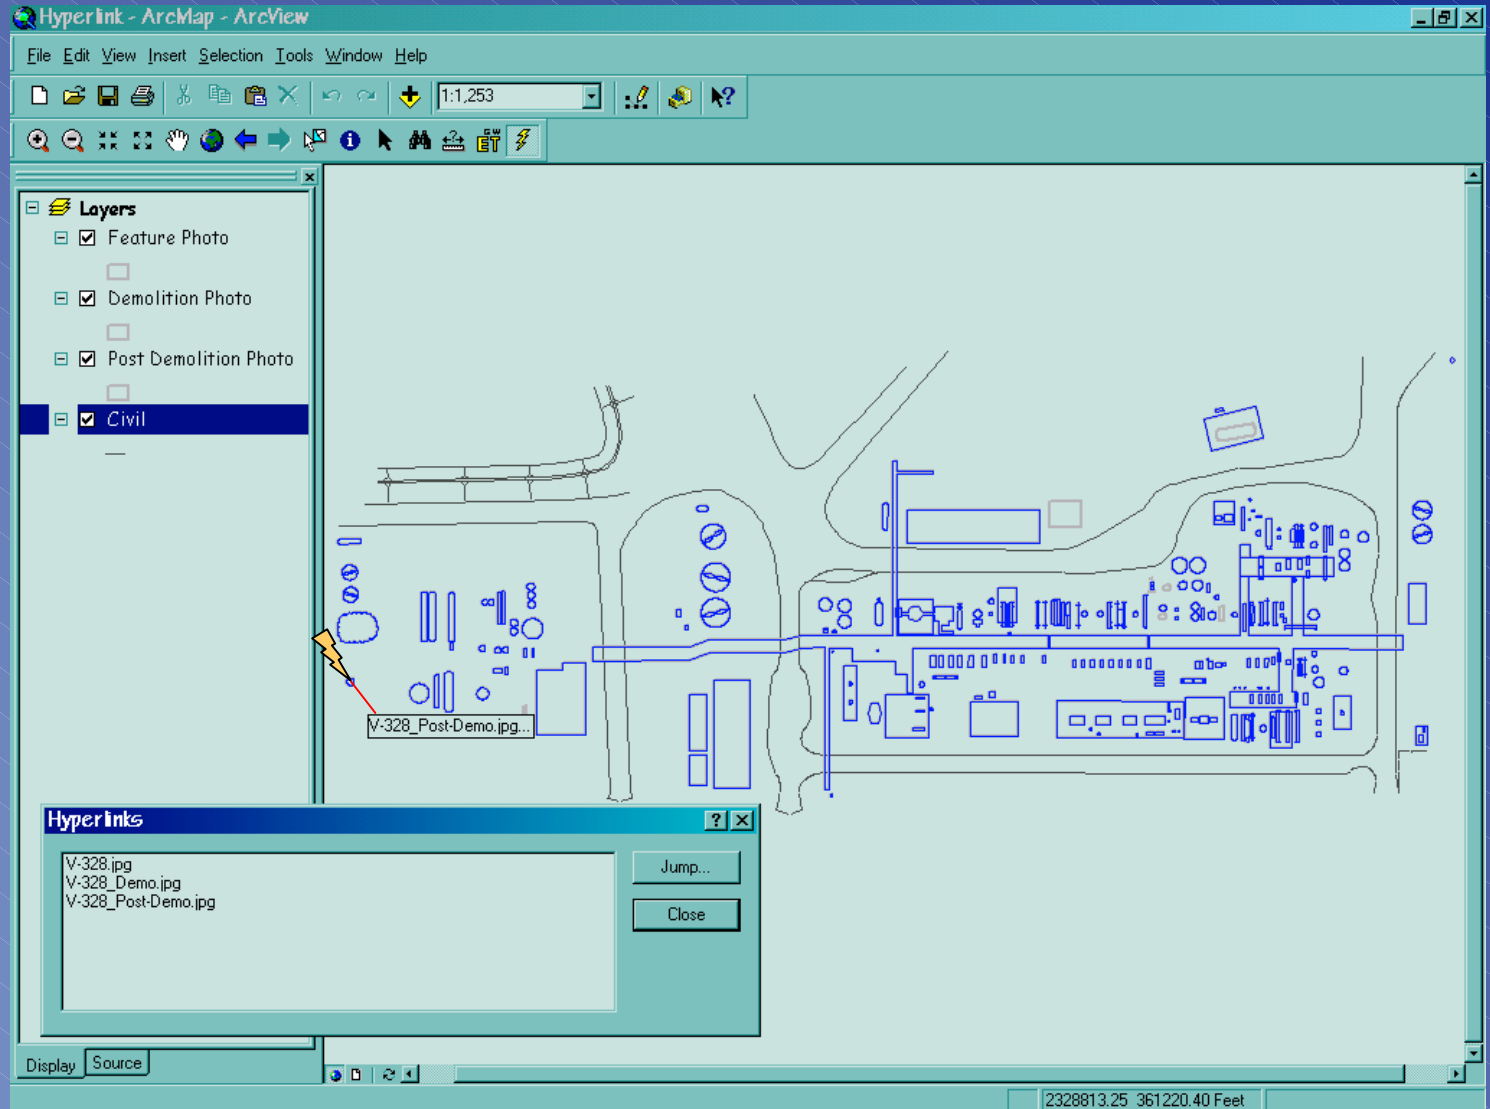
Hyperlink - ArcMap - ArcView

File Edit View Insert Selection Tools Window Help

1:1,253

Layers
Feature Photo
Demolition Photo
Post Demolition Photo
Civil

V-328_Post-Demo.jpg...

Hyperlinks

V-328.jpg
V-328_Demo.jpg
V-328_Post-Demo.jpg

Jump...
Close

Display Source

2328813.25 361220.40 Feet